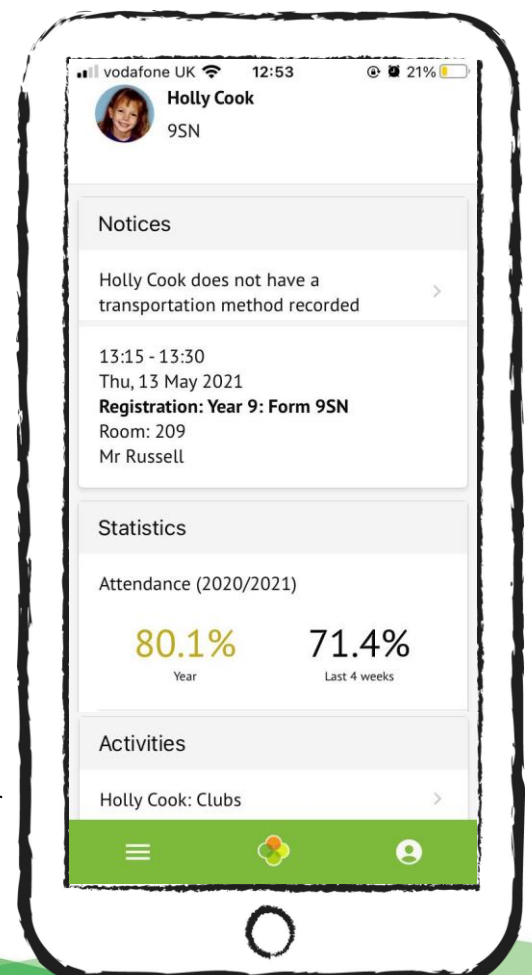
vodafone UK 12:53 21%

Holly Cook
9SN

Notices

Holly Cook does not have a transportation method recorded

13:15 - 13:30
Thu, 13 May 2021
**Registration: Year 9: Form 9SN**
Room: 209
Mr Russell

Statistics

Attendance (2020/2021)

80.1%
Year

71.4%
Last 4 weeks

Activities

Holly Cook: Clubs